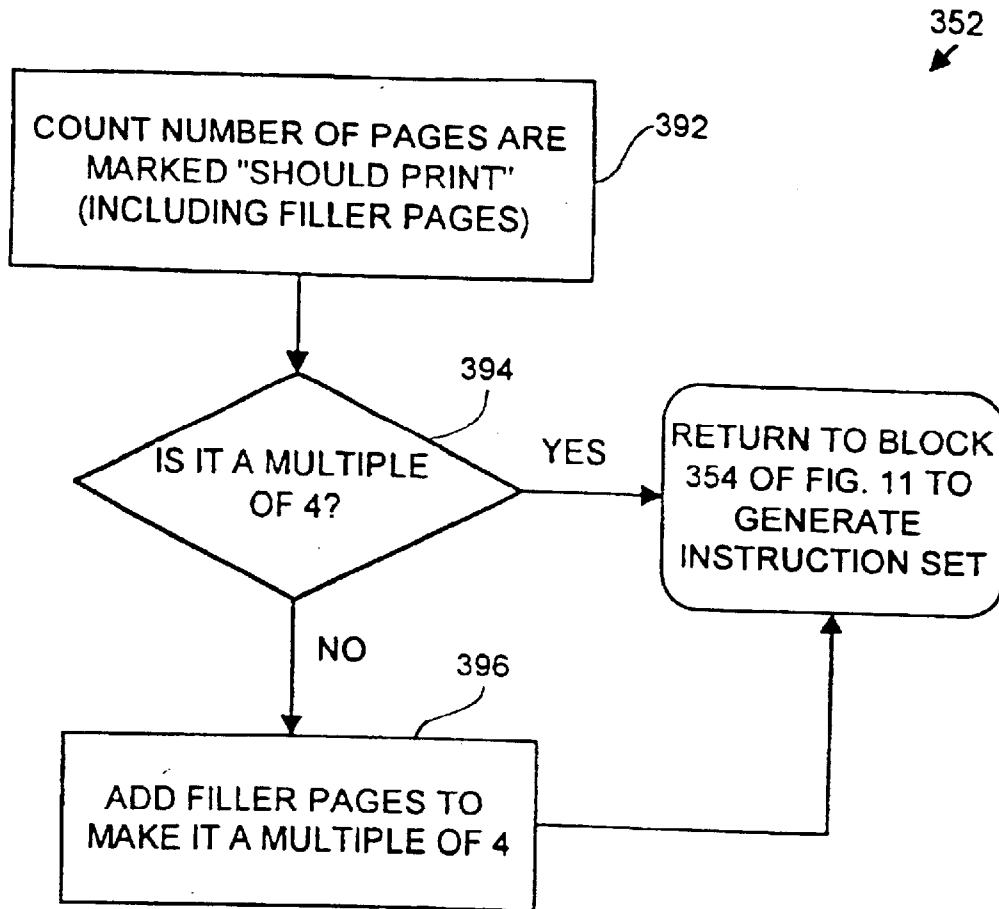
352

COUNT NUMBER OF PAGES ARE MARKED "SHOULD PRINT" (INCLUDING FILLER PAGES)

392

394

IS IT A MULTIPLE OF 4?

YES

RETURN TO BLOCK 354 OF FIG. 11 TO GENERATE INSTRUCTION SET

NO

396

ADD FILLER PAGES TO MAKE IT A MULTIPLE OF 4